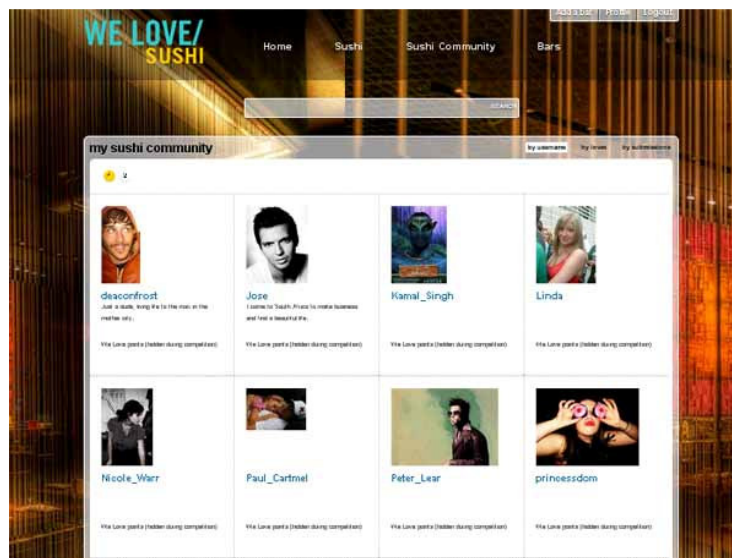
WE LOVE/ SUSHI

Add/Edit Profile Logout

Home Sushi Sushi Community Bars

SEARCH

my sushi community

by username by knee by submissions

2

deaconfrost
Just a dude, living life to the max in the mother city.
We Love points (hidden during competition)

Jose
I come to South Africa to make business and find a beautiful life.
We Love points (hidden during competition)

Kamal_Singh
We Love points (hidden during competition)

Linda
We Love points (hidden during competition)

Nicole_Warr
We Love points (hidden during competition)

Paul_Cartmel
We Love points (hidden during competition)

Peter_Lear
We Love points (hidden during competition)

princessdom
We Love points (hidden during competition)